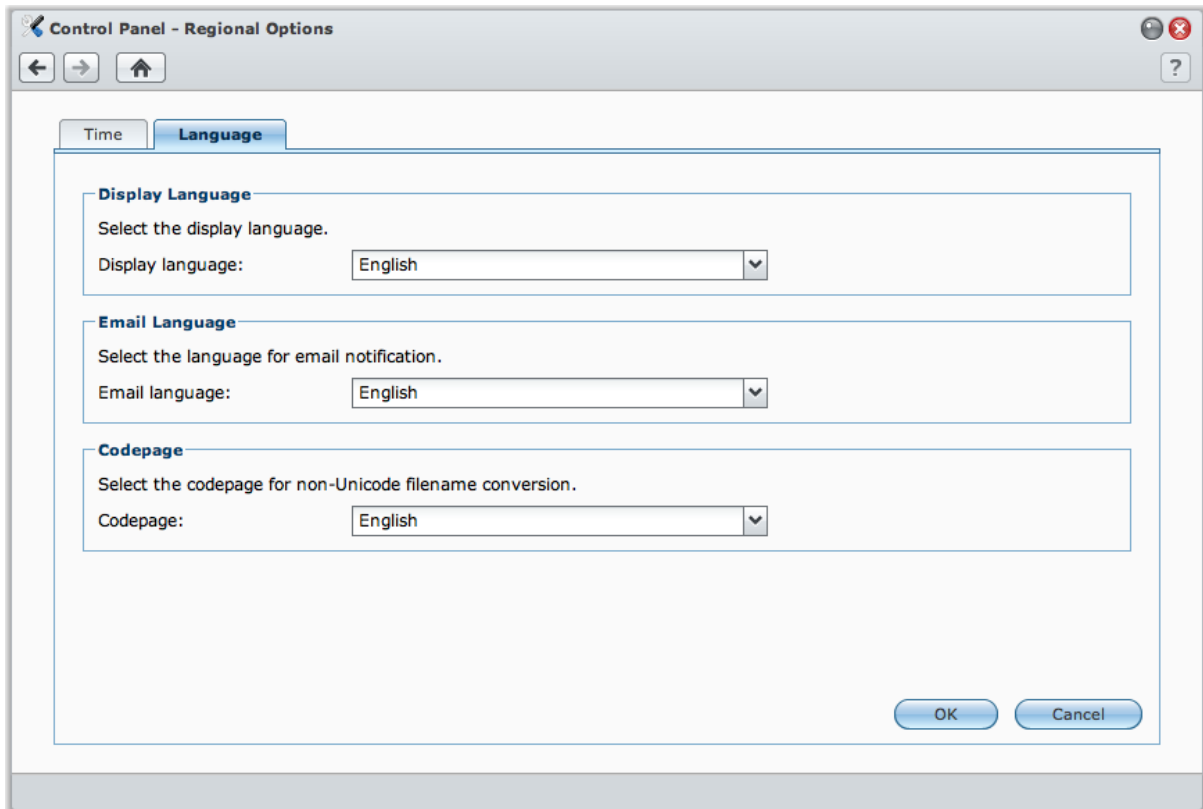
Control Panel - Regional Options

?

Time

Language

Display Language

Select the display language.

Display language: English

Email Language

Select the language for email notification.

Email language: English

Codepage

Select the codepage for non-Unicode filename conversion.

Codepage: English

OK

Cancel